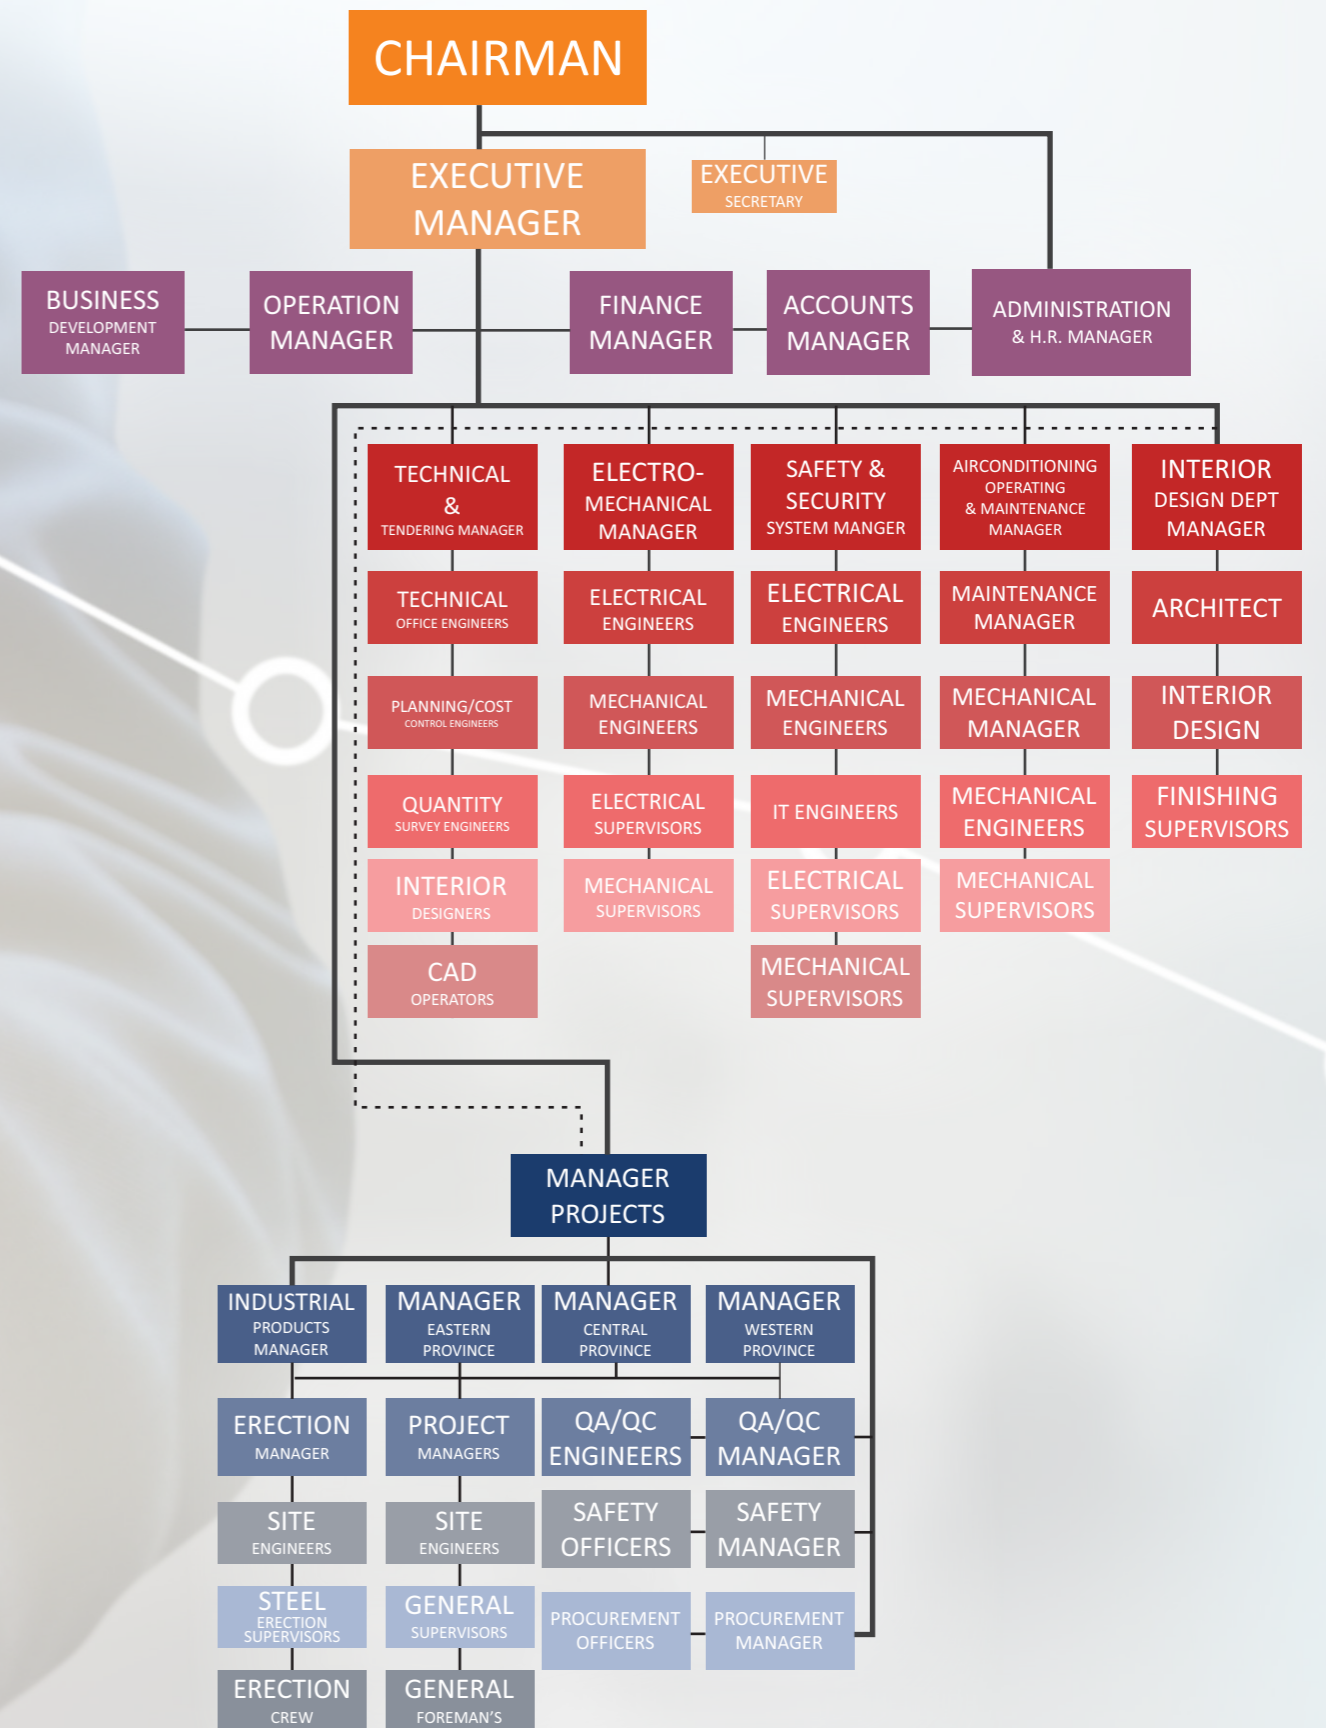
CHAIRMAN

EXECUTIVE MANAGER

EXECUTIVE SECRETARY

BUSINESS DEVELOPMENT MANAGER

OPERATION MANAGER

FINANCE MANAGER

ACCOUNTS MANAGER

ADMINISTRATION & H.R. MANAGER

TECHNICAL & TENDERING MANAGER

TECHNICAL OFFICE ENGINEERS

PLANNING/COST CONTROL ENGINEERS

QUANTITY SURVEY ENGINEERS

INTERIOR DESIGNERS

CAD OPERATORS

ELECTRO-MECHANICAL MANAGER

ELECTRICAL ENGINEERS

MECHANICAL ENGINEERS

ELECTRICAL SUPERVISORS

MECHANICAL SUPERVISORS

SAFETY & SECURITY SYSTEM MANGER

ELECTRICAL ENGINEERS

MECHANICAL ENGINEERS

IT ENGINEERS

ELECTRICAL SUPERVISORS

MECHANICAL SUPERVISORS

AIRCONDITIONING OPERATING & MAINTENANCE MANAGER

MAINTENANCE MANAGER

MECHANICAL MANAGER

MECHANICAL ENGINEERS

MECHANICAL SUPERVISORS

INTERIOR DESIGN DEPT MANAGER

ARCHITECT

INTERIOR DESIGN

FINISHING SUPERVISORS

MANAGER PROJECTS

INDUSTRIAL PRODUCTS MANAGER

MANAGER EASTERN PROVINCE

MANAGER CENTRAL PROVINCE

MANAGER WESTERN PROVINCE

ERECTION MANAGER

PROJECT MANAGERS

QA/QC ENGINEERS

QA/QC MANAGER

SITE ENGINEERS

SITE ENGINEERS

SAFETY OFFICERS

SAFETY MANAGER

STEEL ERECTION SUPERVISORS

GENERAL SUPERVISORS

PROCUREMENT OFFICERS

PROCUREMENT MANAGER

ERECTION CREW

GENERAL FOREMAN'S